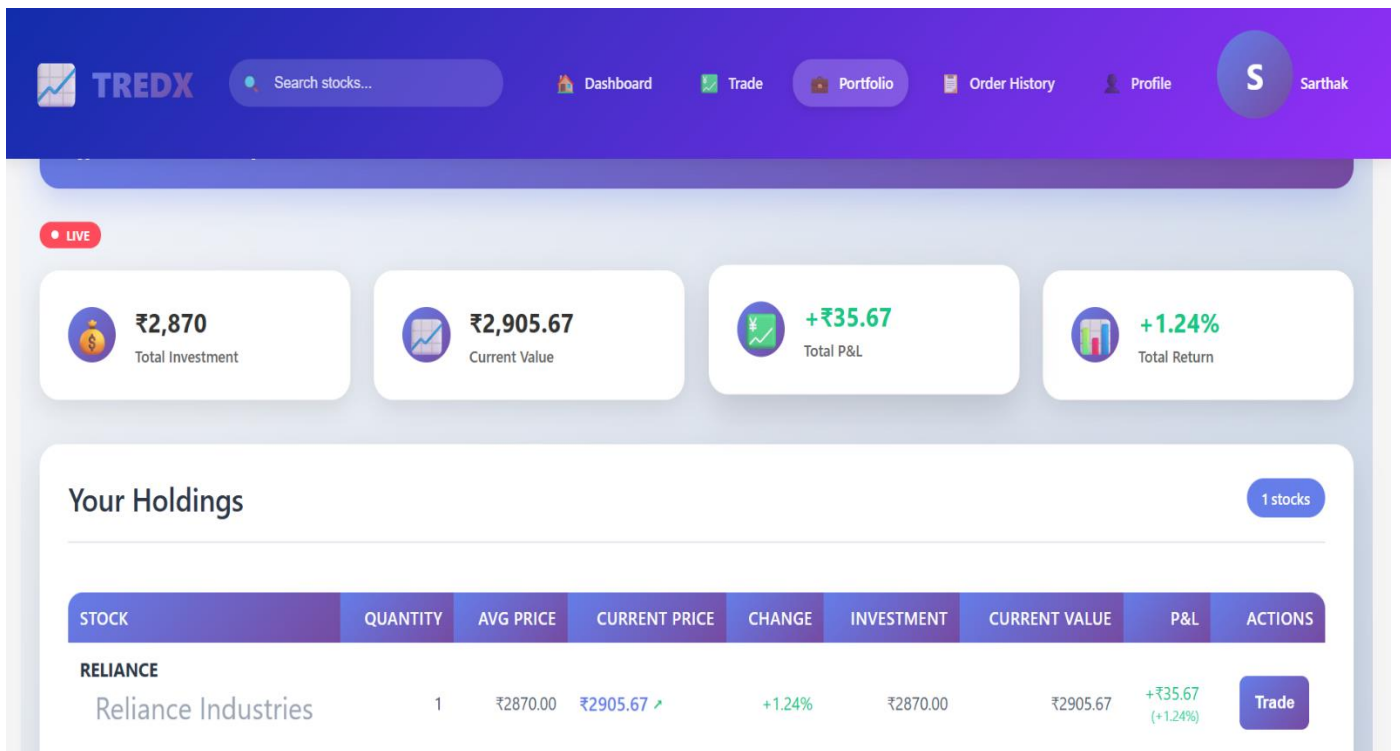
TREDX

Search stocks...

Dashboard Trade Portfolio Order History Profile S Sarthak

LIVE

₹2,870
Total Investment

₹2,905.67
Current Value

+₹35.67
Total P&L

+1.24%
Total Return

Your Holdings

1 stocks

| STOCK | QUANTITY | AVG PRICE | CURRENT PRICE | CHANGE | INVESTMENT | CURRENT VALUE | P&L | ACTIONS |
|---|---|---|---|---|---|---|---|---|
| RELIANCE Reliance Industries | 1 | ₹2870.00 | ₹2905.67 ↗ | +1.24% | ₹2870.00 | ₹2905.67 | +₹35.67 (+1.24%) | Trade |